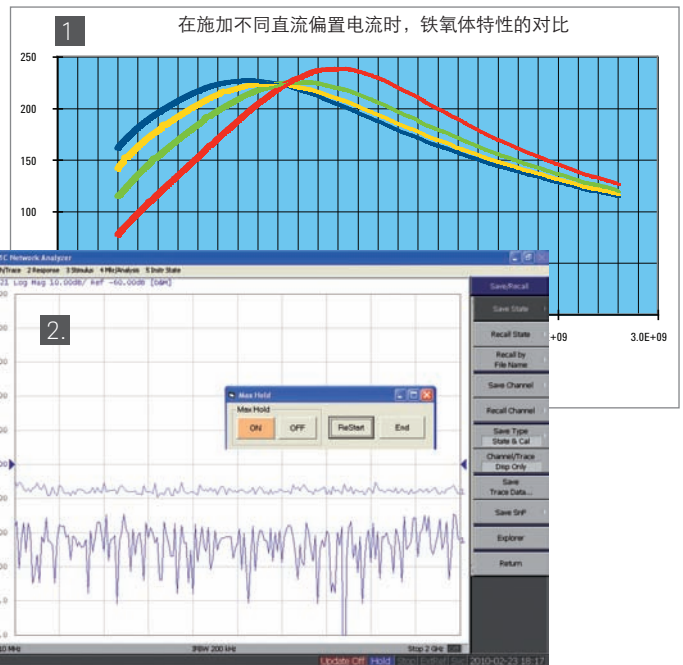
1

在施加不同直流偏置电流时，铁氧体特性的对比

250
200
150
100

+09
3.0E+09

2.

C Network Analyzer
/Trace 2 Response 3 Stimulus 4 Mkr/Analysis 5 Instr State
21 Log Mag 10.00dB/ Ref -60.00dB [dBM]

Save/Recall
Save State
Recall State
Recall by File Name
Save Channel
Recall Channel
Save Type State & Cal
Channel/Trace Disp Only
Save Trace Data...
Save SnP
Explorer
Return

Max Hold
Max Hold
ON
OFF
ReStart
End

0 MHz
IFBW 200 kHz
Stop 2 GHz

Update Off
Hold
2010-02-23 18:17